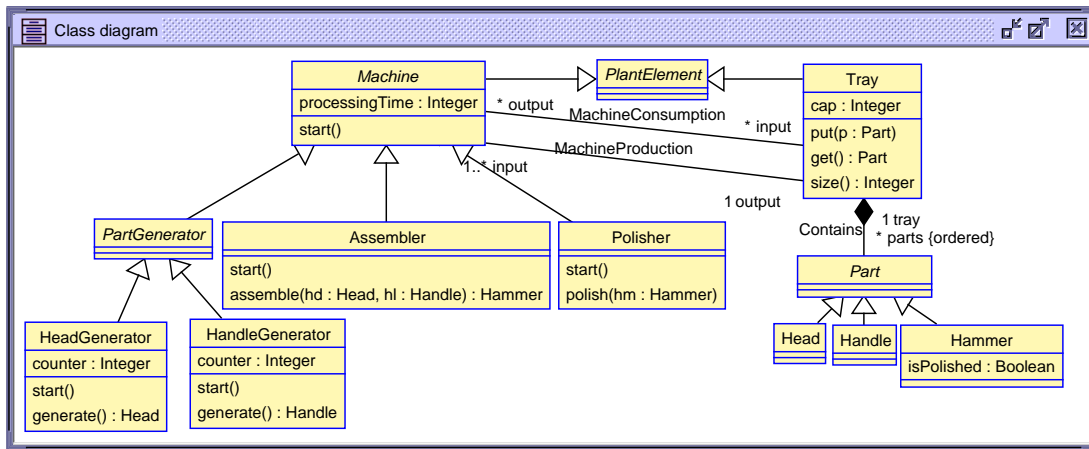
Class diagram

Machine
processingTime : Integer
start()

PlantElement

Tray
cap : Integer
put(p : Part)
get() : Part
size() : Integer

* output
MachineConsumption
* input
MachineProduction
1..* input
1 output

PartGenerator

Assembler
start()
assemble(hd : Head, hl : Handle) : Hammer

Polisher
start()
polish(hm : Hammer)

Contains
1 tray
* parts {ordered}

Part

Head

Handle

Hammer
isPolished : Boolean

HeadGenerator
counter : Integer
start()
generate() : Head

HandleGenerator
counter : Integer
start()
generate() : Handle